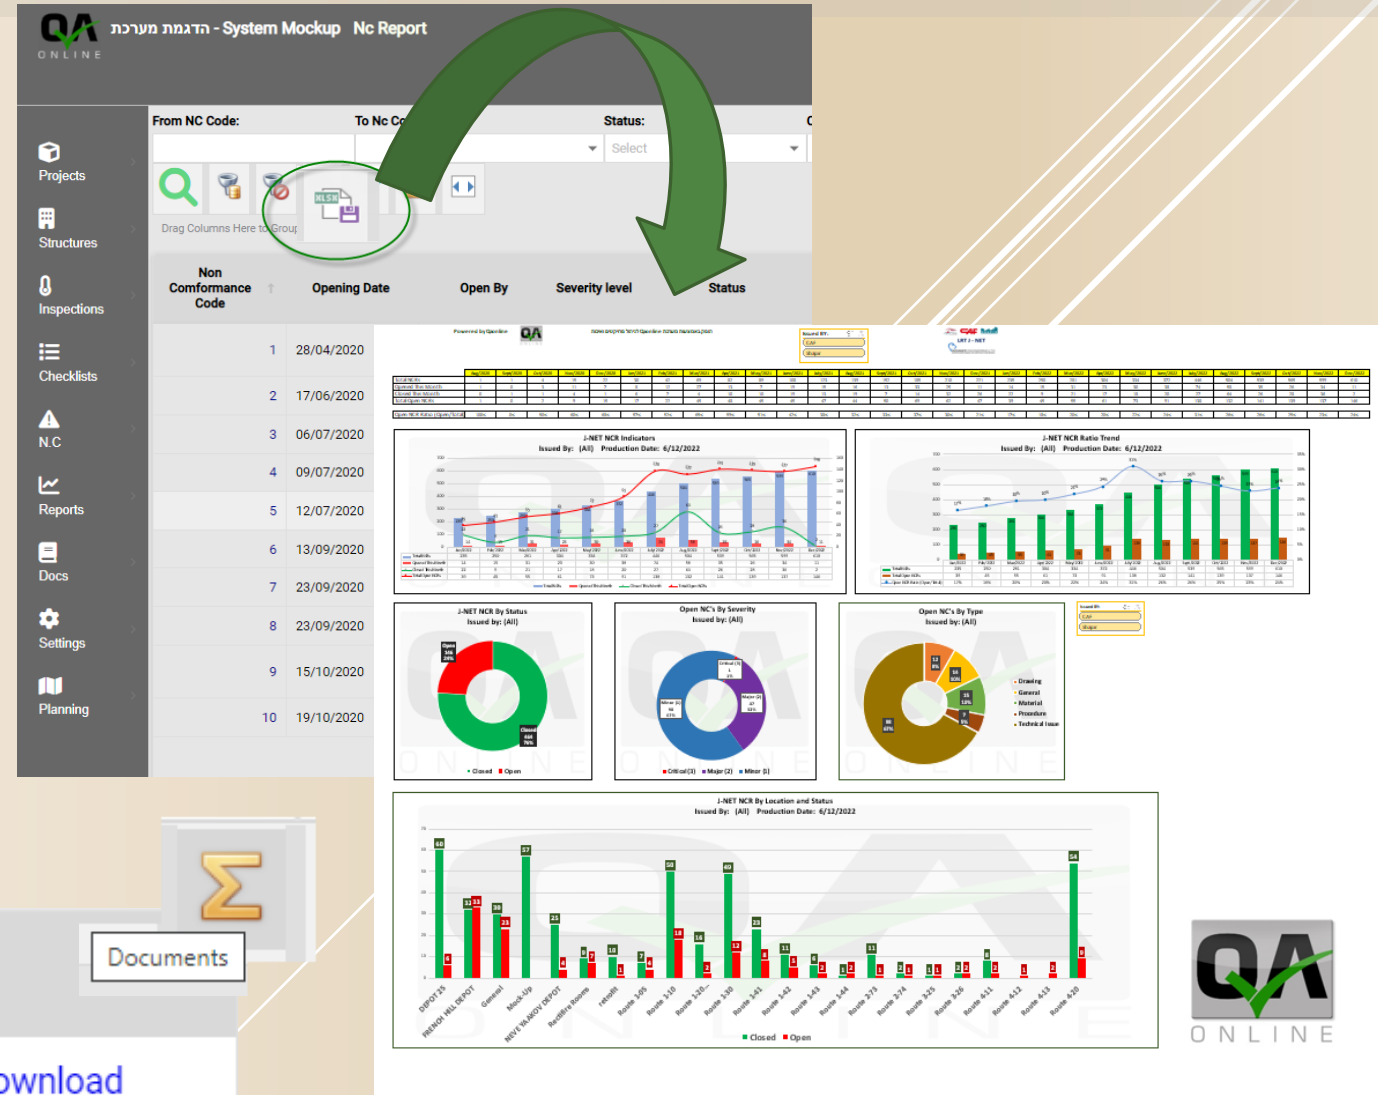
QA ONLINE הדגמת מערכת - System Mockup Nc Report

Projects
Structures
Inspections
Checklists
N.C
Reports
Docs
Settings
Planning

From NC Code:
To Nc C
Status:
Select

Drag Columns Here to Group

| Non Comformance Code | Opening Date | Open By | Severity level | Status |
|---|---|---|---|---|
| 1 | 28/04/2020 | | | |
| 2 | 17/06/2020 | | | |
| 3 | 06/07/2020 | | | |
| 4 | 09/07/2020 | | | |
| 5 | 12/07/2020 | | | |
| 6 | 13/09/2020 | | | |
| 7 | 23/09/2020 | | | |
| 8 | 23/09/2020 | | | |
| 9 | 15/10/2020 | | | |
| 10 | 19/10/2020 | | | |

J-NET NCR Indicators
Issued By: (All) Production Date: 6/12/2022

J-NET NCR Ratio Trend
Issued By: (All) Production Date: 6/12/2022

J-NET NCR By Status
Issued by: (All)
Closed Open

Open NC's By Severity
Issued by: (All)
Critical (3) Major (2) Minor (1)

Open NC's By Type
Issued by: (All)
Drawing
General
Material
Procedure
Technical Issue

J-NET NCR By Location and Status
Issued By: (All) Production Date: 6/12/2022
DEPOT 25
FRENCH HILL DEPOT
General
Mock-Up
NEVE YAAKOV DEPOT
RedBlue Rooms
retrofit
Route 105
Route 110
Route 120
Route 130
Route 141
Route 142
Route 143
Route 144
Route 173
Route 174
Route 325
Route 326
Route 411
Route 412
Route 413
Route 420
Closed Open

Documents
ownload

QA ONLINE